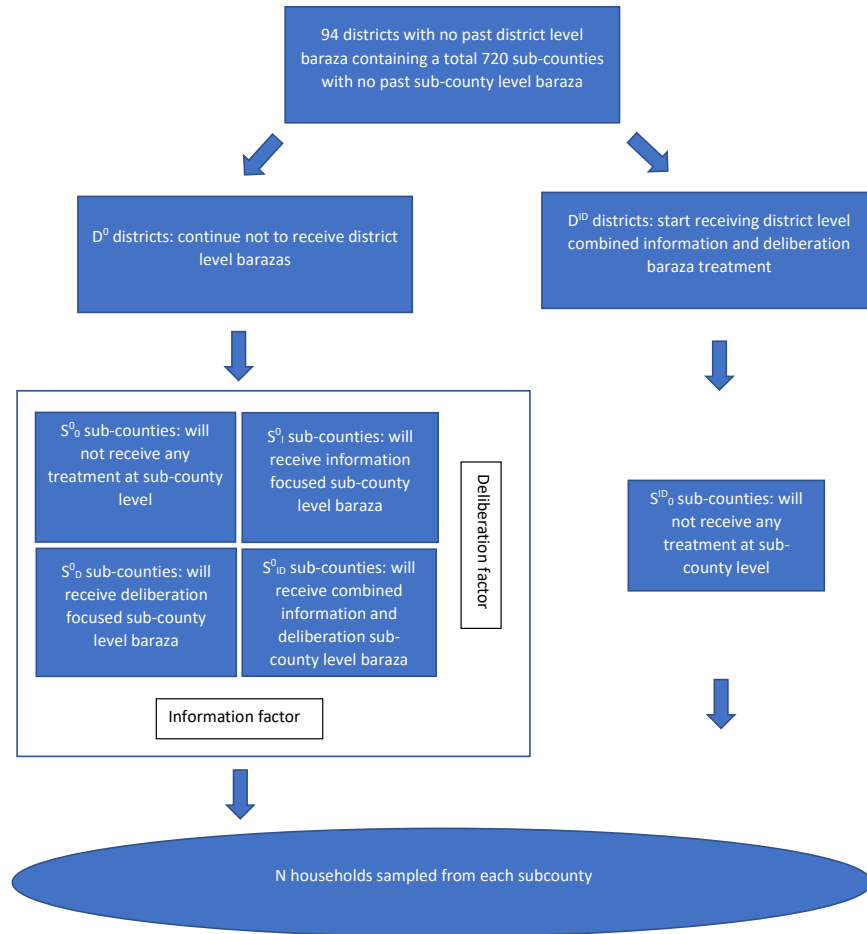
94 districts with no past district level baraza containing a total 720 sub-counties with no past sub-county level baraza

$D^0$ districts: continue not to receive district level barazas

$D^{ID}$ districts: start receiving district level combined information and deliberation baraza treatment

$S^0_0$ sub-counties: will not receive any treatment at sub-county level

$S^0_I$ sub-counties: will receive information focused sub-county level baraza

$S^0_D$ sub-counties: will receive deliberation focused sub-county level baraza

$S^0_{ID}$ sub-counties: will receive combined information and deliberation sub-county level baraza

Deliberation factor

Information factor

$S^{ID}_0$ sub-counties: will not receive any treatment at sub-county level

N households sampled from each subcounty